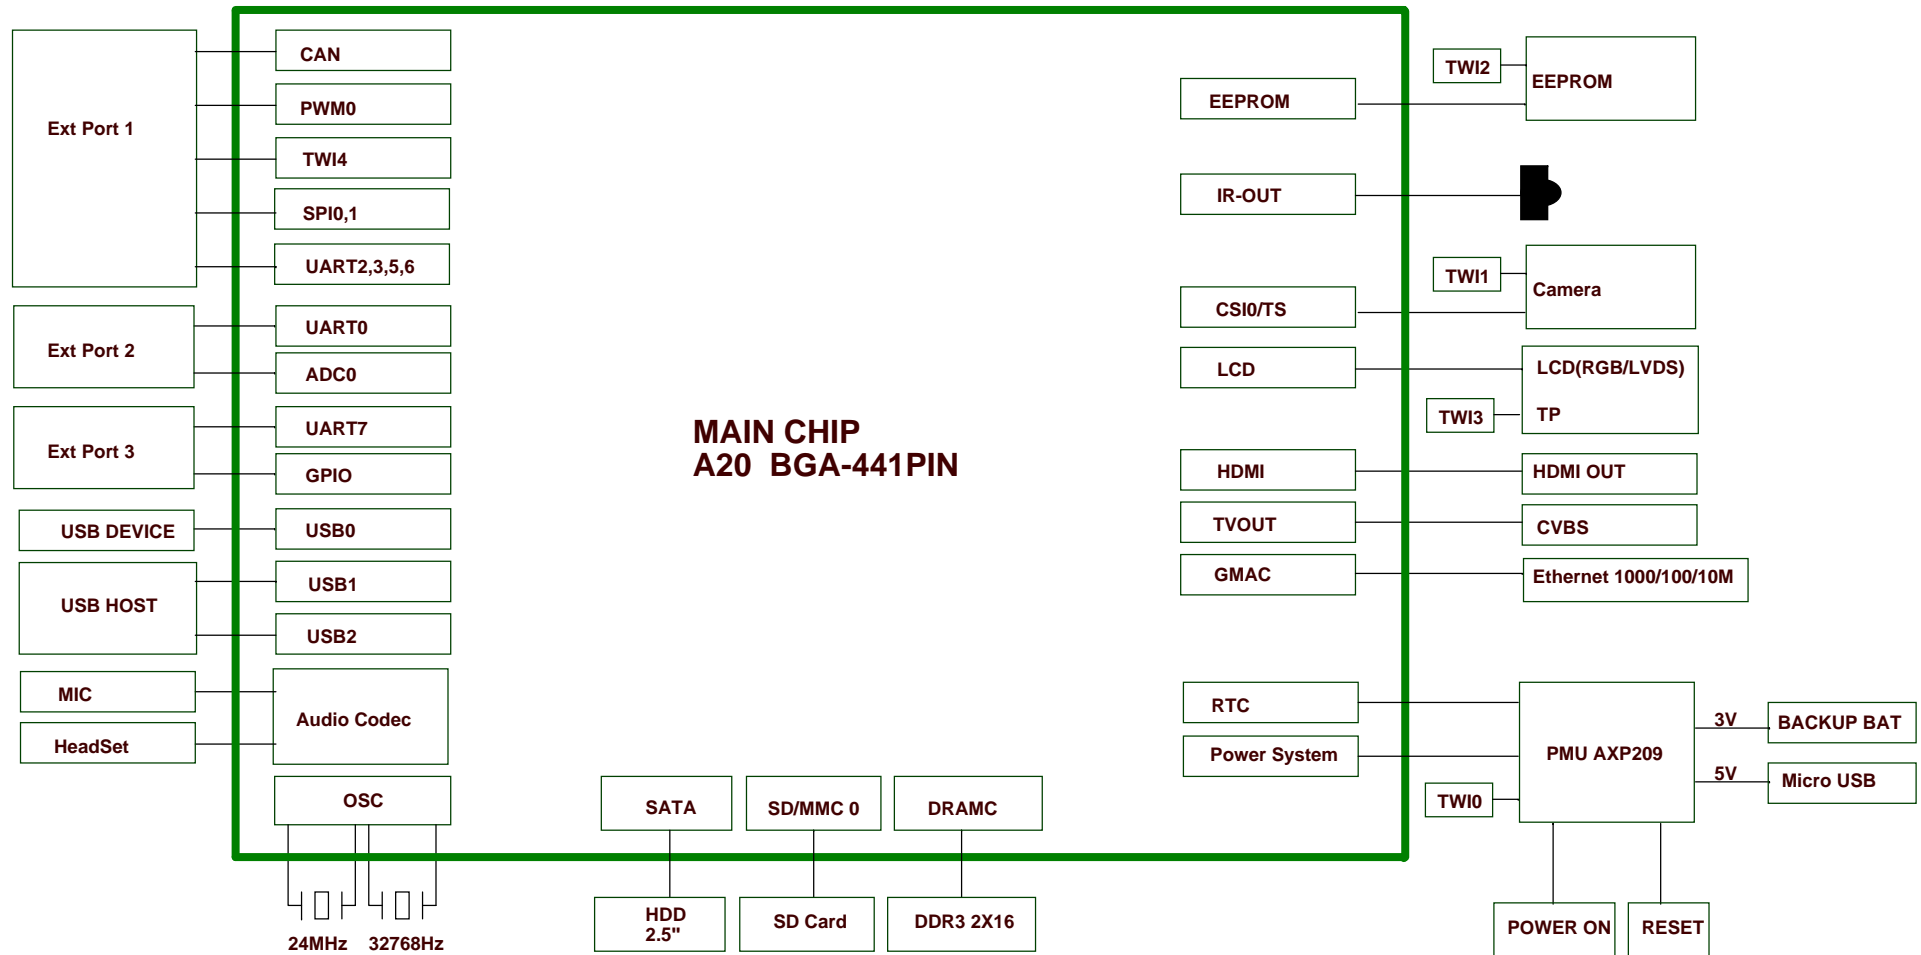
Ext Port 1

CAN

PWM0

TWI4

SPI0,1

UART2,3,5,6

Ext Port 2

UART0

ADC0

Ext Port 3

UART7

GPIO

USB DEVICE

USB0

USB HOST

USB1

USB2

MIC

HeadSet

Audio Codec

OSC

24MHz 32768Hz

MAIN CHIP
A20 BGA-441PIN

SATA

SD/MMC 0

DRAMC

HDD
2.5"

SD Card

DDR3 2X16

EEPROM

TWI2

EEPROM

IR-OUT

TWI1

Camera

CSI0/TS

LCD

LCD(RGB/LVDS)

TWI3

TP

HDMI

HDMI OUT

TVOUT

CVBS

GMAC

Ethernet 1000/100/10M

RTC

Power System

PMU AXP209

3V

BACKUP BAT

5V

Micro USB

TWI0

POWER ON

RESET